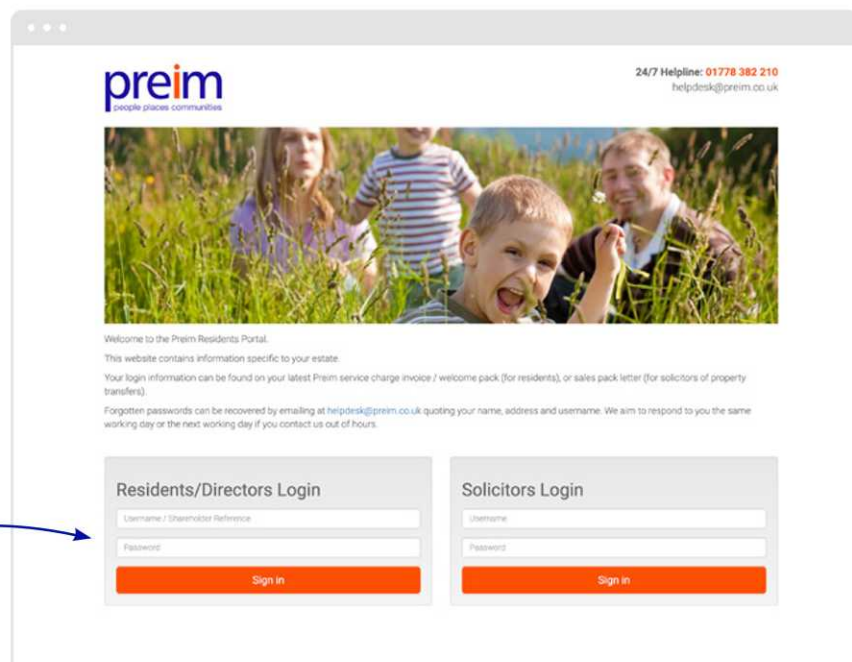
preim
people places communities

24/7 Helpline: 01778 382 210
helpdesk@preim.co.uk

Welcome to the Preim Residents Portal.

This website contains information specific to your estate.

Your login information can be found on your latest Preim service charge invoice / welcome pack (for residents), or sales pack letter (for solicitors of property transfers).

Forgotten passwords can be recovered by emailing at helpdesk@preim.co.uk quoting your name, address and username. We aim to respond to you the same working day or the next working day if you contact us out of hours.

Residents/Directors Login

Username / Shareholder Reference

Password

Sign in

Solicitors Login

Username

Password

Sign in